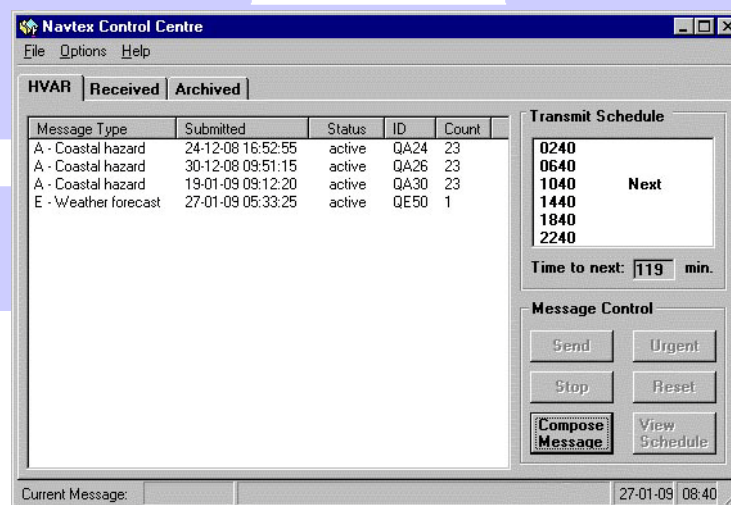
Navtex Control Centre

File Options Help

HVAR | Received | Archived

| Message Type | Submitted | Status | ID | Count |
|---|---|---|---|---|
| A - Coastal hazard | 24-12-08 16:52:55 | active | QA24 | 23 |
| A - Coastal hazard | 30-12-08 09:51:15 | active | QA26 | 23 |
| A - Coastal hazard | 19-01-09 09:12:20 | active | QA30 | 23 |
| E - Weather forecast | 27-01-09 05:33:25 | active | QE50 | 1 |

Transmit Schedule

0240
0640
1040 Next
1440
1840
2240

Time to next: 119 min.

Message Control

Send
Urgent
Stop
Reset
Compose Message
View Schedule

Current Message:

27-01-09 08:40